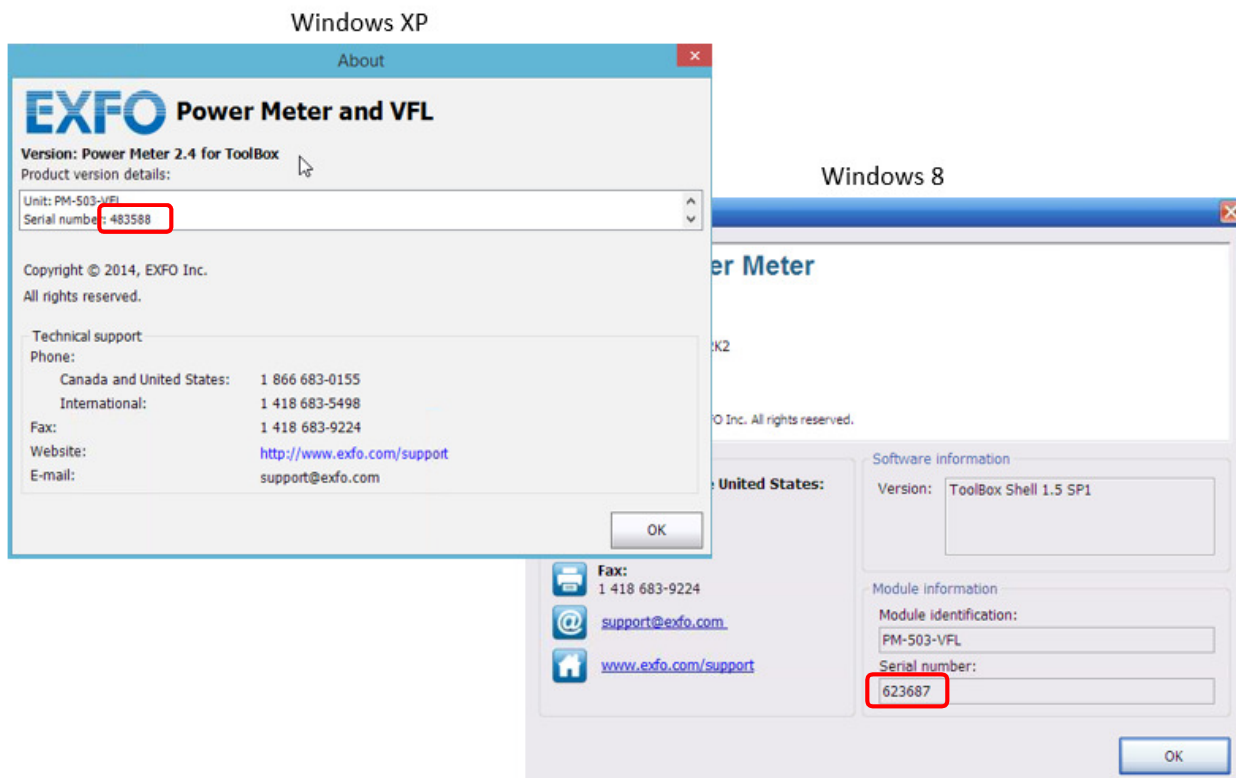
Windows XP

About

EXFO Power Meter and VFL

Version: Power Meter 2.4 for ToolBox

Product version details:

Unit: PM-503-VFL
Serial number: 483588

Copyright © 2014, EXFO Inc.

All rights reserved.

Technical support

Phone:

Canada and United States: 1 866 683-0155

International: 1 418 683-5498

Fax: 1 418 683-9224

Website: http://www.exfo.com/support

E-mail: support@exfo.com

OK

Windows 8

er Meter

K2

O Inc. All rights reserved.

e United States:

Fax:
1 418 683-9224

support@exfo.com

www.exfo.com/support

Software information

Version: ToolBox Shell 1.5 SP1

Module information

Module identification:

PM-503-VFL

Serial number:

623687

OK